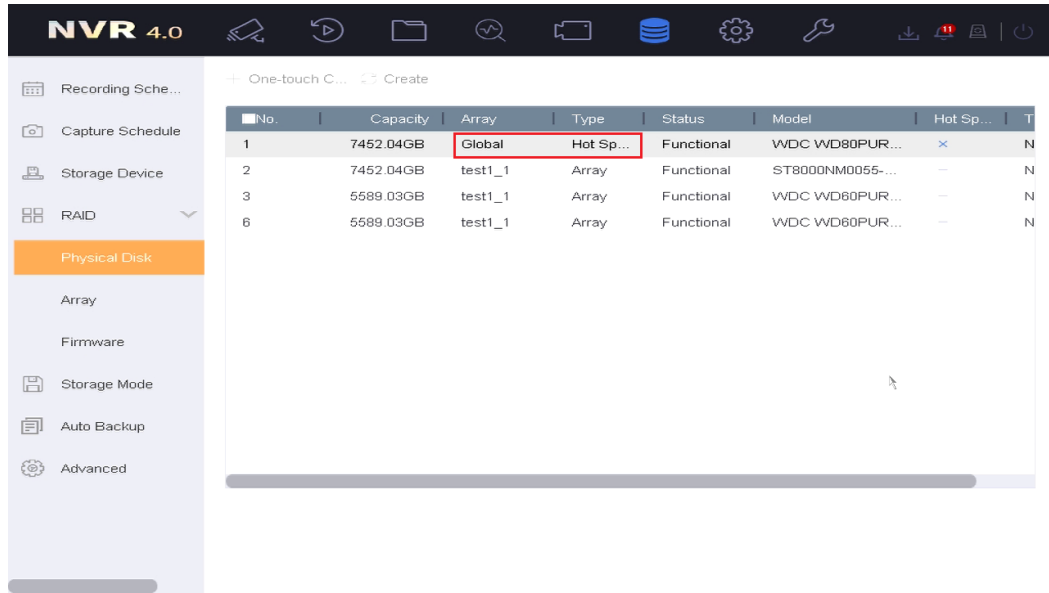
NVR 4.0

11

Recording Sche...
Capture Schedule
Storage Device
RAID
Physical Disk
Array
Firmware
Storage Mode
Auto Backup
Advanced

One-touch C... Create

| No. | Capacity | Array | Type | Status | Model | Hot Sp... | T |
|---|---|---|---|---|---|---|---|
| 1 | 7452.04GB | Global | Hot Sp... | Functional | WDC WD80PUR... | × | N |
| 2 | 7452.04GB | test1_1 | Array | Functional | ST8000NM0055-... | — | N |
| 3 | 5589.03GB | test1_1 | Array | Functional | WDC WD60PUR... | — | N |
| 6 | 5589.03GB | test1_1 | Array | Functional | WDC WD60PUR... | — | N |